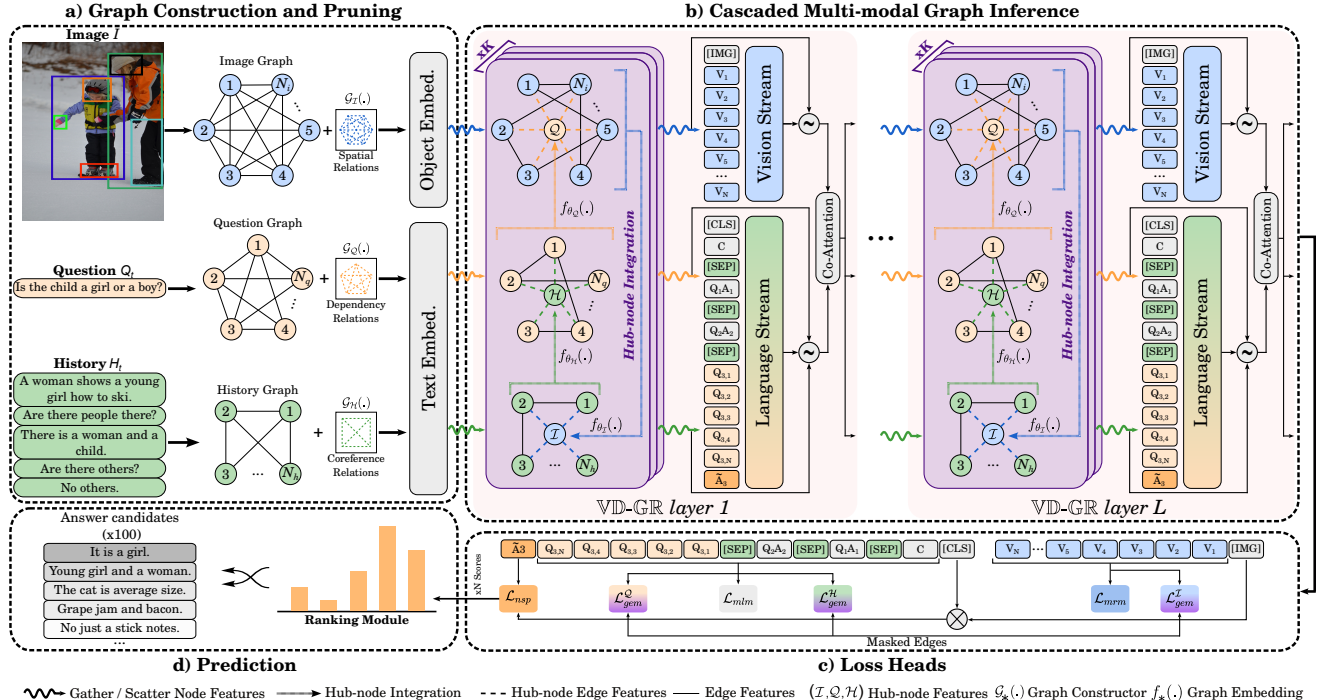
a) Graph Construction and Pruning

Image $I$

Image Graph

1 $N_i$ 2 5 3 4

$\mathcal{G}_{\mathcal{I}}(.)$

Spatial Relations

Object Embed.

Question $Q_t$

Is the child a girl or a boy?

Question Graph

1 2 $N_q$ 3 4

$\mathcal{G}_{\mathcal{Q}}(.)$

Dependency Relations

History $H_t$

A woman shows a young girl how to ski.

Are there people there?

There is a woman and a child.

Are there others?

No others.

History Graph

2 1 3 ... $N_h$

$\mathcal{G}_{\mathcal{H}}(.)$

Coreference Relations

Text Embed.

b) Cascaded Multi-modal Graph Inference

xK

1 $N_i$ 2 $\mathcal{Q}$ 5 3 4

$f_{\theta_{\mathcal{Q}}}(.)$

1 2 $\mathcal{H}$ $N_q$ 3 4

$f_{\theta_{\mathcal{H}}}(.)$

2 1 $\mathcal{I}$ 3 ... $N_h$

$f_{\theta_{\mathcal{I}}}(.)$

Hub-node Integration

[IMG] V1 V2 V3 V4 V5 ... VN

Vision Stream

[CLS] C [SEP] Q1A1 [SEP] Q2A2 [SEP] Q3,1 Q3,2 Q3,3 Q3,4 Q3,N $\tilde{A}_3$

Language Stream

Co-Attention

VD-GR layer 1

...

xK

1 $N_i$ 2 $\mathcal{Q}$ 5 3 4

$f_{\theta_{\mathcal{Q}}}(.)$

1 2 $\mathcal{H}$ $N_q$ 3 4

$f_{\theta_{\mathcal{H}}}(.)$

2 1 $\mathcal{I}$ 3 ... $N_h$

$f_{\theta_{\mathcal{I}}}(.)$

Hub-node Integration

[IMG] V1 V2 V3 V4 V5 ... VN

Vision Stream

[CLS] C [SEP] Q1A1 [SEP] Q2A2 [SEP] Q3,1 Q3,2 Q3,3 Q3,4 Q3,N $\tilde{A}_3$

Language Stream

Co-Attention

VD-GR layer L

Answer candidates (x100)

It is a girl.

Young girl and a woman.

The cat is average size.

Grape jam and bacon.

No just a stick notes.

...

Ranking Module

d) Prediction

xN Scores

$\tilde{A}3$ Q3,N Q3,4 Q3,3 Q3,2 Q3,1 [SEP] Q2A2 [SEP] Q1A1 [SEP] C [CLS]

VN ... V5 V4 V3 V2 V1 [IMG]

$\mathcal{L}_{nsp}$ $\mathcal{L}^{\mathcal{Q}}_{gem}$ $\mathcal{L}_{mlm}$ $\mathcal{L}^{\mathcal{H}}_{gem}$ $\mathcal{L}_{mrm}$ $\mathcal{L}^{\mathcal{I}}_{gem}$

Masked Edges

c) Loss Heads

Gather / Scatter Node Features — Hub-node Integration - - - Hub-node Edge Features — Edge Features $(\mathcal{I}, \mathcal{Q}, \mathcal{H})$ Hub-node Features $\mathcal{G}_*(.)$ Graph Constructor $f_*(.)$ Graph Embedding